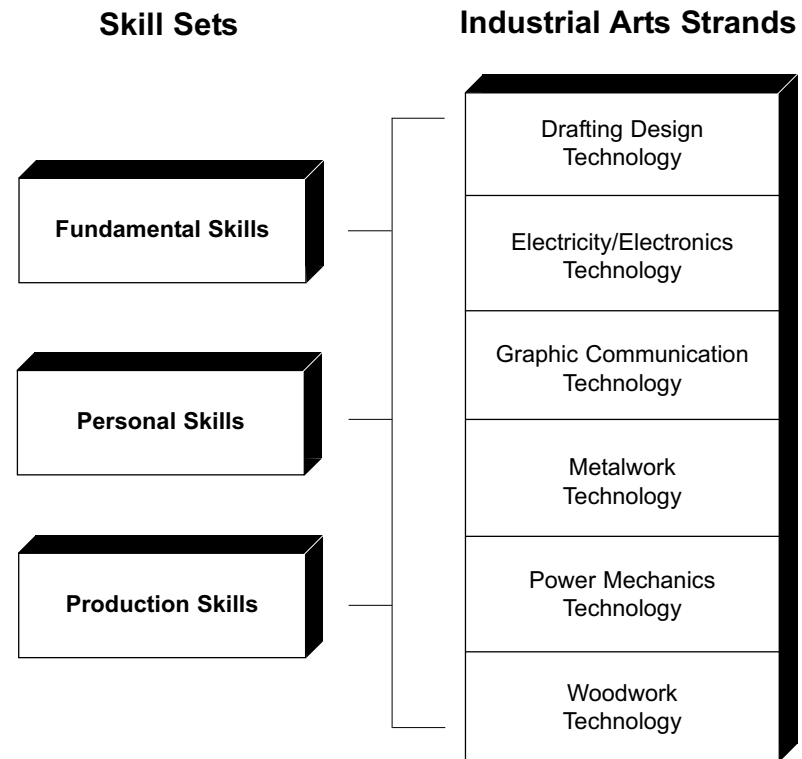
Skill Sets

Industrial Arts Strands

Fundamental Skills

Personal Skills

Production Skills

Drafting Design Technology

Electricity/Electronics Technology

Graphic Communication Technology

Metalwork Technology

Power Mechanics Technology

Woodwork Technology